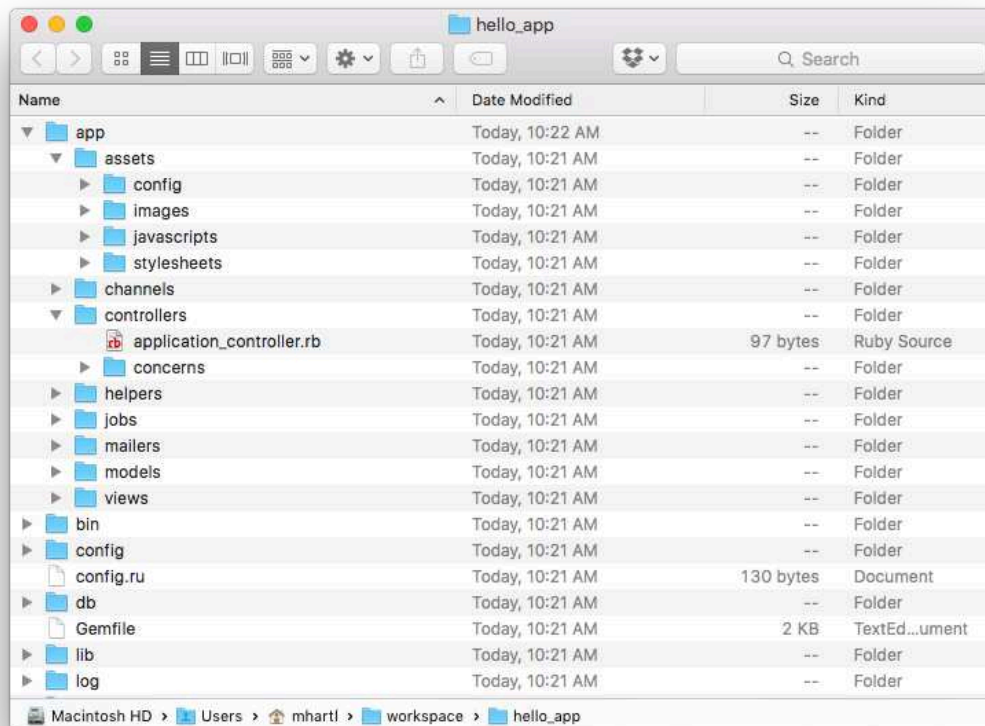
hello_app

Search

| Name | Date Modified | Size | Kind |
|---|---|---|---|
| app | Today, 10:22 AM | -- | Folder |
| assets | Today, 10:21 AM | -- | Folder |
| config | Today, 10:21 AM | -- | Folder |
| images | Today, 10:21 AM | -- | Folder |
| javascripts | Today, 10:21 AM | -- | Folder |
| stylesheets | Today, 10:21 AM | -- | Folder |
| channels | Today, 10:21 AM | -- | Folder |
| controllers | Today, 10:21 AM | -- | Folder |
| application_controller.rb | Today, 10:21 AM | 97 bytes | Ruby Source |
| concerns | Today, 10:21 AM | -- | Folder |
| helpers | Today, 10:21 AM | -- | Folder |
| jobs | Today, 10:21 AM | -- | Folder |
| mailers | Today, 10:21 AM | -- | Folder |
| models | Today, 10:21 AM | -- | Folder |
| views | Today, 10:21 AM | -- | Folder |
| bin | Today, 10:21 AM | -- | Folder |
| config | Today, 10:21 AM | -- | Folder |
| config.ru | Today, 10:21 AM | 130 bytes | Document |
| db | Today, 10:21 AM | -- | Folder |
| Gemfile | Today, 10:21 AM | 2 KB | TextEd...ument |
| lib | Today, 10:21 AM | -- | Folder |
| log | Today, 10:21 AM | -- | Folder |

Macintosh HD › Users › mhartl › workspace › hello_app